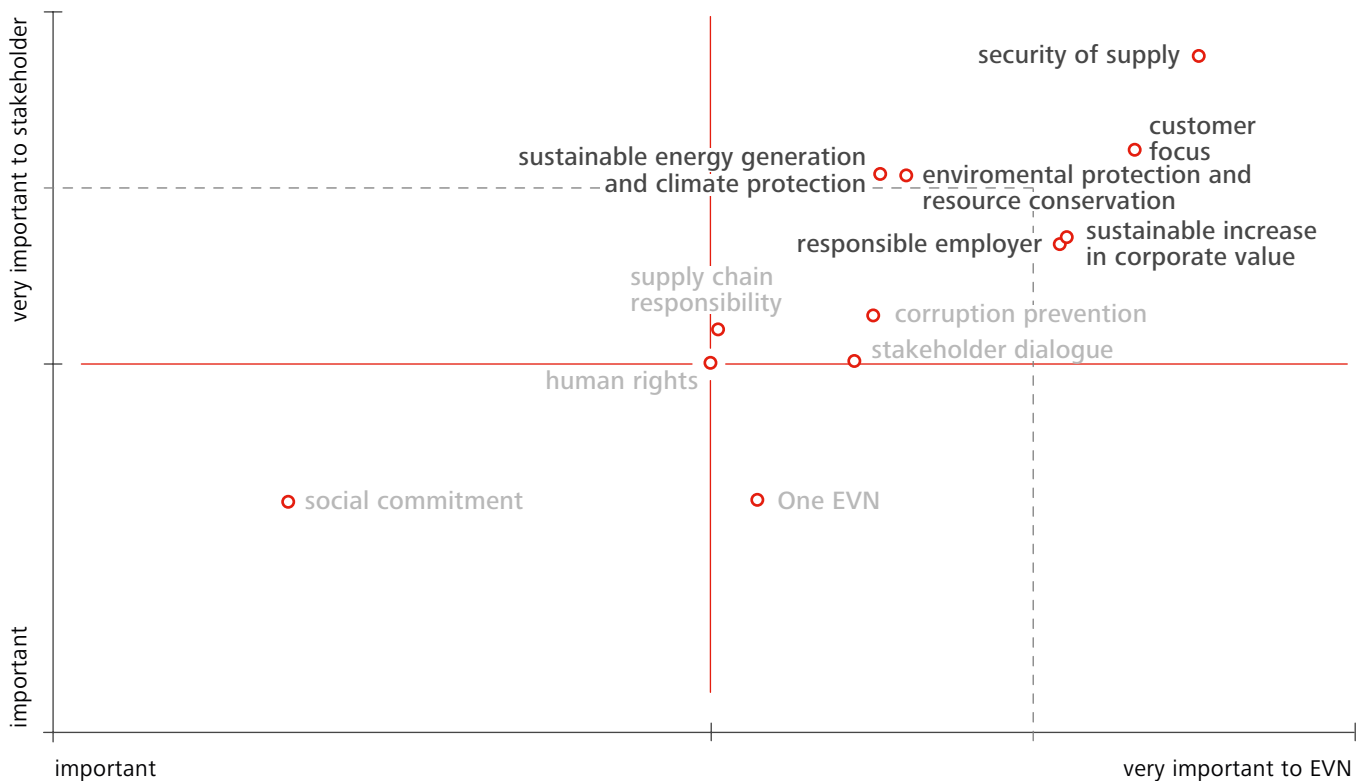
very important to stakeholder

important

security of supply

customer focus

sustainable energy generation and climate protection

enviromental protection and resource conservation

responsible employer

sustainable increase in corporate value

supply chain responsibility

corruption prevention

stakeholder dialogue

human rights

social commitment

One EVN

important

very important to EVN